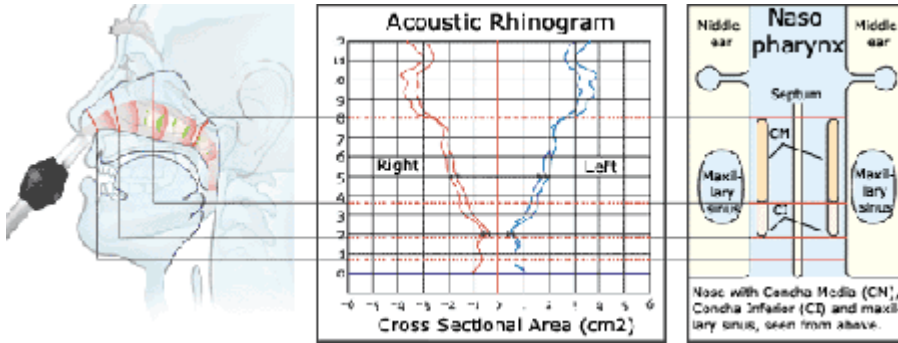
Acoustic Rhinogram

Right

Left

Cross Sectional Area (cm2)

Middle ear

Naso pharynx

Middle ear

Septum

CM

CI

Maxil-lary sinus

Maxil-lary sinus

Nose with Concha Media (CM), Concha Inferior (CI) and maxillary sinus, seen from above.